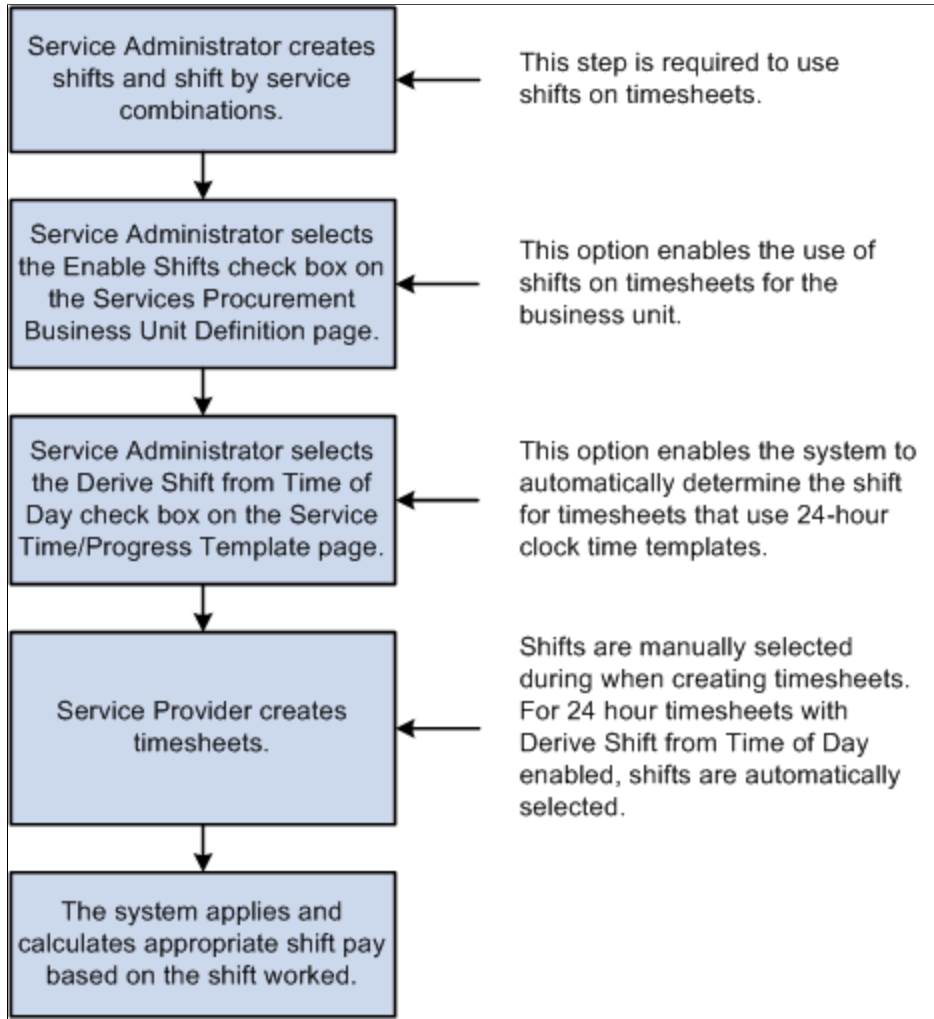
Service Administrator creates shifts and shift by service combinations.

This step is required to use shifts on timesheets.

Service Administrator selects the Enable Shifts check box on the Services Procurement Business Unit Definition page.

This option enables the use of shifts on timesheets for the business unit.

Service Administrator selects the Derive Shift from Time of Day check box on the Service Time/Progress Template page.

This option enables the system to automatically determine the shift for timesheets that use 24-hour clock time templates.

Service Provider creates timesheets.

Shifts are manually selected during when creating timesheets. For 24 hour timesheets with Derive Shift from Time of Day enabled, shifts are automatically selected.

The system applies and calculates appropriate shift pay based on the shift worked.